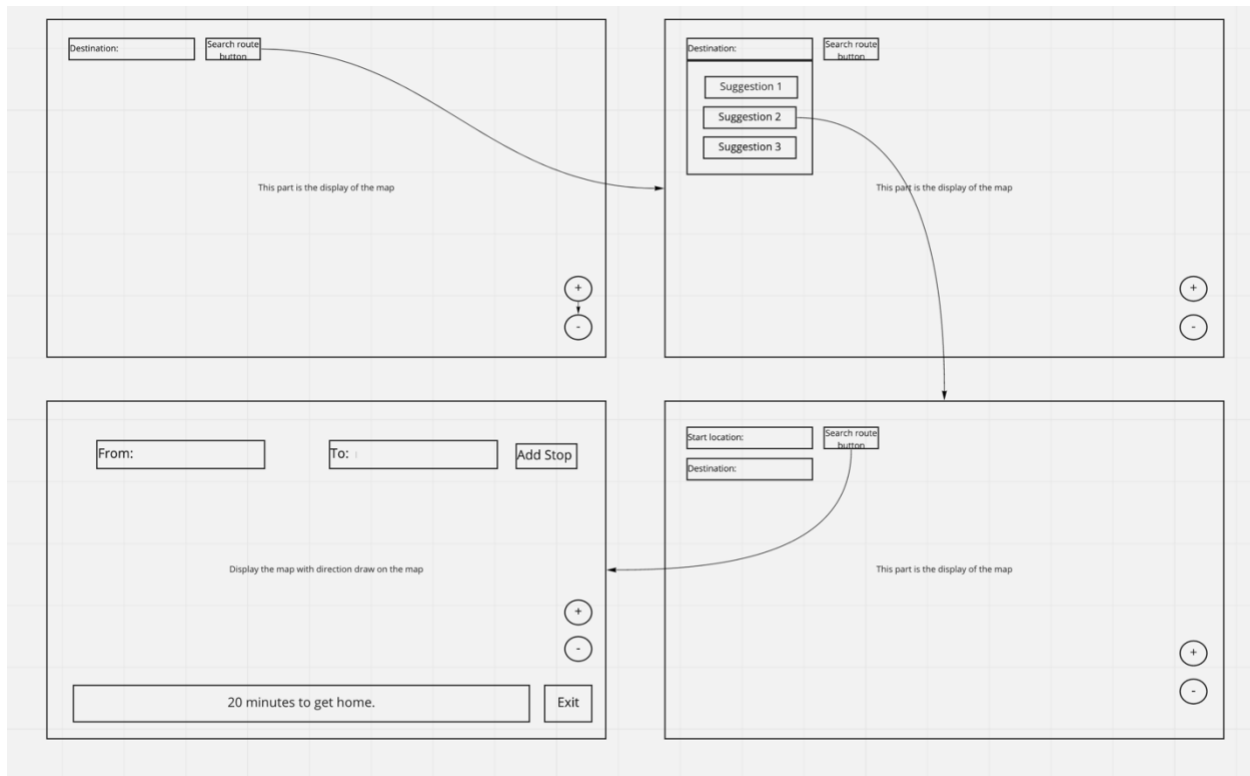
Destination:

Search route button

This part is the display of the map

+

-

Destination:

Search route button

Suggestion 1

Suggestion 2

Suggestion 3

This part is the display of the map

+

-

From:

To:

Add Stop

Display the map with direction draw on the map

+

-

20 minutes to get home.

Exit

Start location:

Search route button

Destination:

This part is the display of the map

+

-